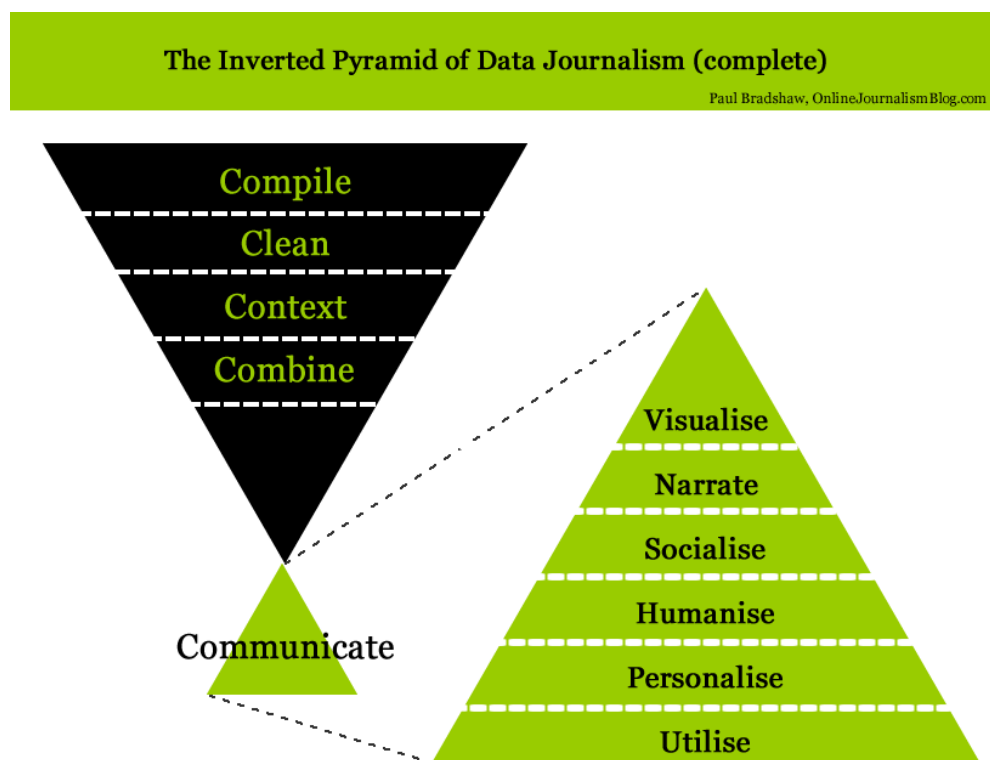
The Inverted Pyramid of Data Journalism (complete)

Paul Bradshaw, OnlineJournalismBlog.com

Compile

Clean

Context

Combine

Communicate

Visualise

Narrate

Socialise

Humanise

Personalise

Utilise